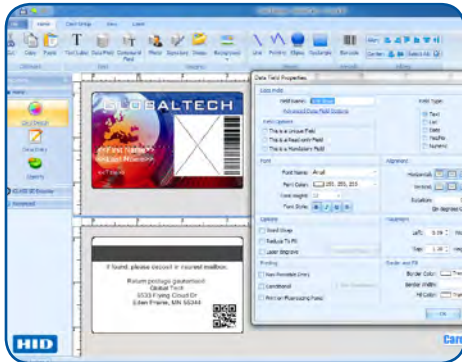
Home Card Setup View Label

Copy Paste Text Label Data Field Composite Field Photo Signature Shape Background Line Polyline Ellipse Rectangle Barcode

Data Field Properties

Field Name: Text Field

This is a Unique Field
This is a Read only Field
This is a Mandatory Field

Field Type: Text List Date Counter Numeric

Font
Font Name: Arial
Font Color: 255, 255, 255
Font Height: 12
Font Style: B I U

Alignment
Horizontal
Vertical
Rotation
0
0 degrees

Options
Word Wrap
Reduce To Fit
Laser Engrave

Position
Left: 0.59
Top: 1.39

Printing
Non Printable
Conditional
Print on Fluorescing Panel

Border and Fill
Border Color: Transparent
Border Width:
Fill Color: Transparent

OK

GLOBALTECH

If found, please deposit in nearest mailbox.

Return postage guaranteed
Global Tech
5533 Flying Cloud Dr
Eden Prairie, MN 55344

HID